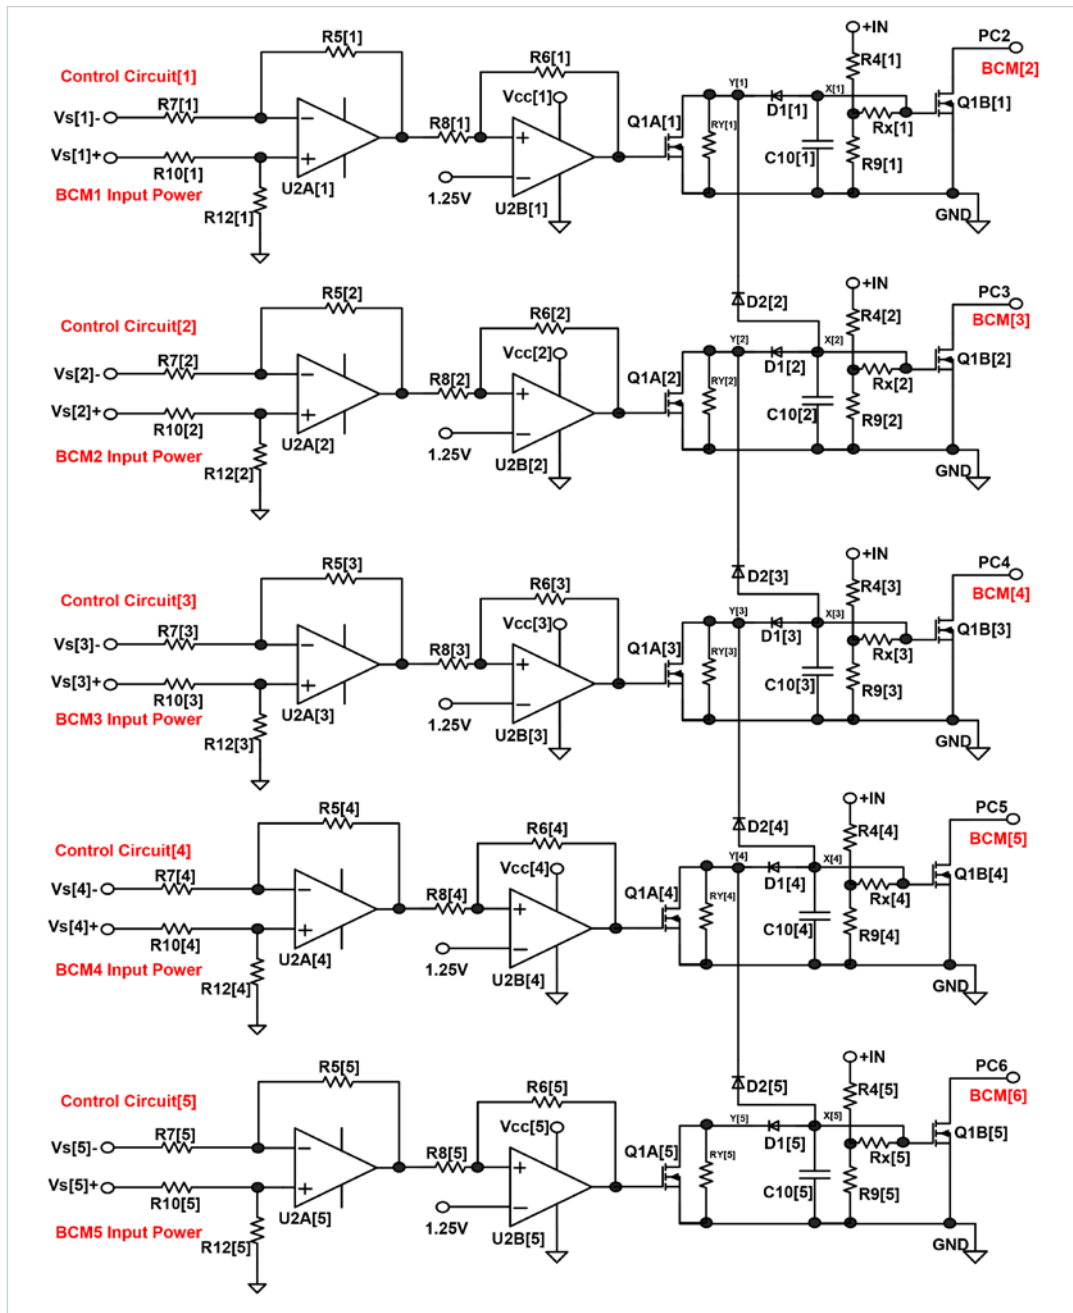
R5[1]
Control Circuit[1]
R7[1]
Vs[1]-
Vs[1]+
R10[1]
BCM1 Input Power
R12[1]
U2A[1]
R6[1]
Vcc[1]
R8[1]
1.25V
U2B[1]
Q1A[1]
Y[1]
RY[1]
D1[1]
X[1]
C10[1]
+IN
R4[1]
Rx[1]
R9[1]
Q1B[1]
PC2
BCM[2]
GND

R5[2]
Control Circuit[2]
R7[2]
Vs[2]-
Vs[2]+
R10[2]
BCM2 Input Power
R12[2]
U2A[2]
R6[2]
Vcc[2]
R8[2]
1.25V
U2B[2]
Q1A[2]
D2[2]
Y[2]
RY[2]
D1[2]
X[2]
C10[2]
+IN
R4[2]
Rx[2]
R9[2]
Q1B[2]
PC3
BCM[3]
GND

R5[3]
Control Circuit[3]
R7[3]
Vs[3]-
Vs[3]+
R10[3]
BCM3 Input Power
R12[3]
U2A[3]
R6[3]
Vcc[3]
R8[3]
1.25V
U2B[3]
Q1A[3]
D2[3]
Y[3]
RY[3]
D1[3]
X[3]
C10[3]
+IN
R4[3]
Rx[3]
R9[3]
Q1B[3]
PC4
BCM[4]
GND

R5[4]
Control Circuit[4]
R7[4]
Vs[4]-
Vs[4]+
R10[4]
BCM4 Input Power
R12[4]
U2A[4]
R6[4]
Vcc[4]
R8[4]
1.25V
U2B[4]
Q1A[4]
D2[4]
Y[4]
RY[4]
D1[4]
X[4]
C10[4]
+IN
R4[4]
Rx[4]
R9[4]
Q1B[4]
PC5
BCM[5]
GND

R5[5]
Control Circuit[5]
R7[5]
Vs[5]-
Vs[5]+
R10[5]
BCM5 Input Power
R12[5]
U2A[5]
R6[5]
Vcc[5]
R8[5]
1.25V
U2B[5]
Q1A[5]
D2[5]
Y[5]
RY[5]
D1[5]
X[5]
C10[5]
+IN
R4[5]
Rx[5]
R9[5]
Q1B[5]
PC6
BCM[6]
GND